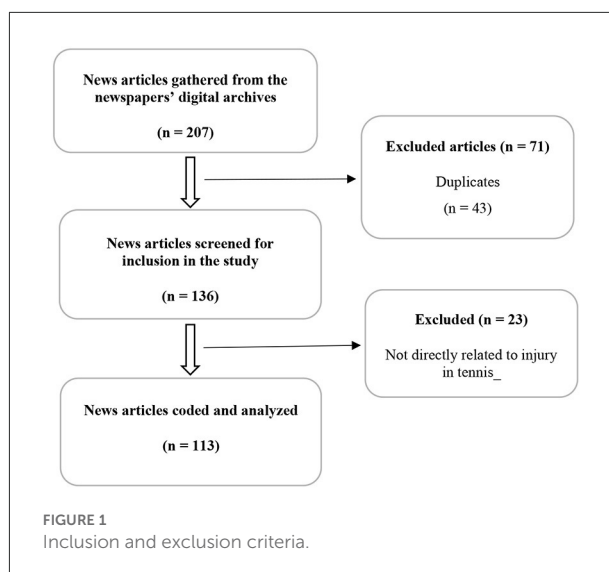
News articles gathered from the newspapers' digital archives

(n = 207)

Excluded articles (n = 71)

Duplicates

(n = 43)

News articles screened for inclusion in the study

(n = 136)

Excluded (n = 23)

Not directly related to injury in tennis_

News articles coded and analyzed

(n = 113)

FIGURE 1

Inclusion and exclusion criteria.